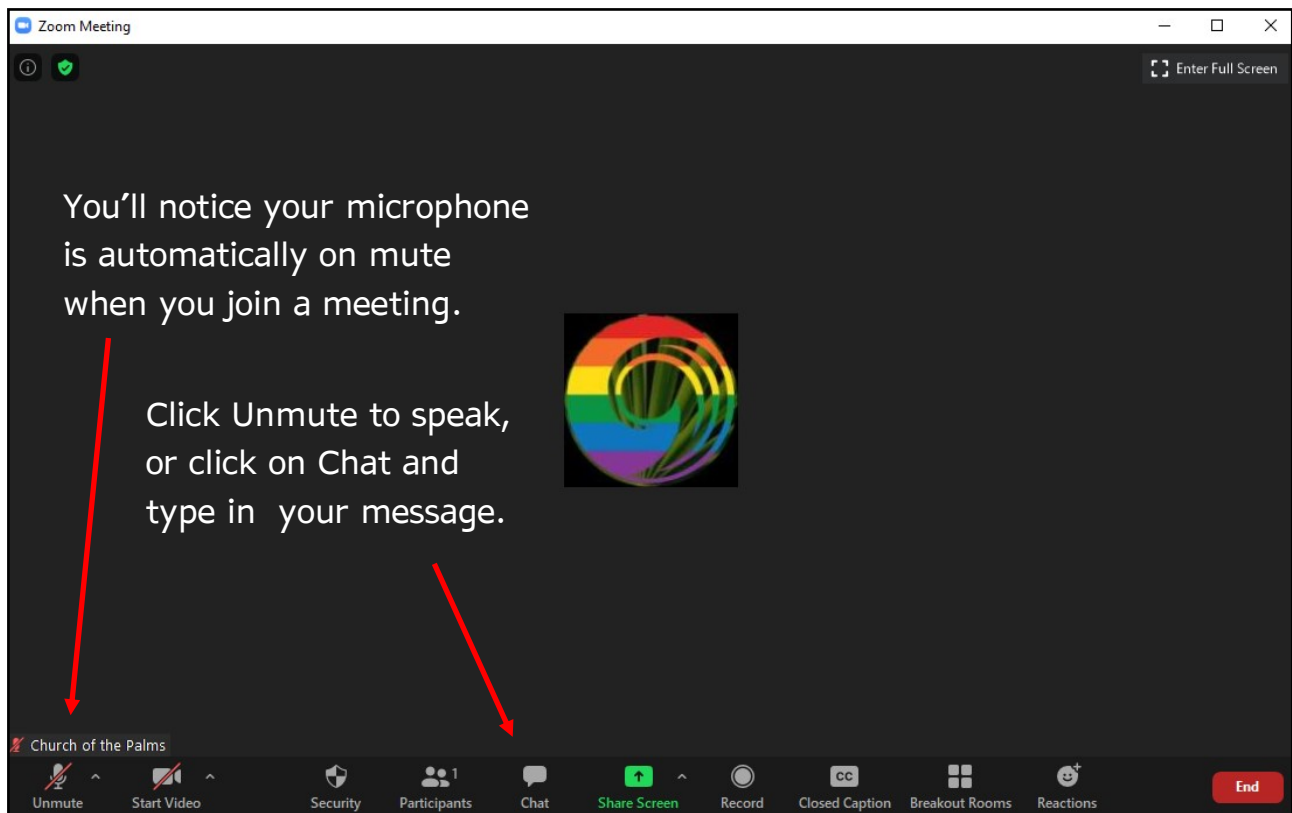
Zoom Meeting

Enter Full Screen

You'll notice your microphone is automatically on mute when you join a meeting.

Click Unmute to speak, or click on Chat and type in your message.

Church of the Palms

Unmute
Start Video
Security
Participants 1
Chat
Share Screen
Record
Closed Caption
Breakout Rooms
Reactions
End